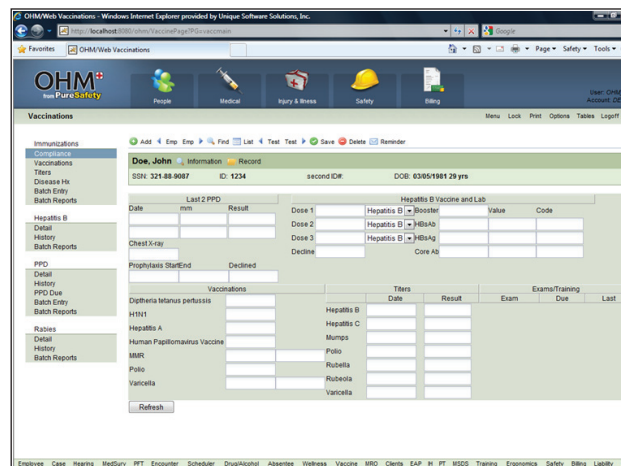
OHM/Web Vaccinations - Windows Internet Explorer provided by Unique Software Solutions, Inc.

http://localhost:8080/ohm/VaccinePage?PG=vaccmain

Google

Favorites

OHM/Web Vaccinations

Page ▾ Safety ▾ Tools ▾

OHM from PureSafety

People

Medical

Injury & Illness

Safety

Billing

User: OHM
Account: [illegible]

Vaccinations

Menu Lock Print Options Tables Logoff

Immunizations
Compliance
Vaccinations
Titers
Disease Hx
Batch Entry
Batch Reports

Hepatitis B
Detail
History
Batch Reports

PPD
Detail
History
PPD Due
Batch Entry
Batch Reports

Rabies
Detail
History
Batch Reports

Add Emp Emp Find List Test Test Save Delete Reminder

Doe, John Information Record

SSN: 321-88-9087 ID: 1234 second ID#: DOB: 03/05/1981 29 yrs

Last 2 PPD

Date mm Result

Chest X-ray

Prophylaxis Start End Declined

Hepatitis B Vaccine and Lab

Dose 1 Hepatitis B Booster Value Code

Dose 2 Hepatitis B HBsAb

Dose 3 Hepatitis B HBsAg

Decline Core Ab

Vaccinations

Diptheria tetanus pertussis

H1N1

Hepatitis A

Human Papillomavirus Vaccine

MMR

Polio

Varicella

Titers

Date Result

Hepatitis B

Hepatitis C

Mumps

Polio

Rubella

Rubeola

Varicella

Exams/Training

Exam Due Last

Refresh

Employee Case Hearing MedSurv PFT Encounter Scheduler Drug/Alcohol Absentee Wellness Vaccine MRO Clients EAP IH PT MSDS Training Ergonomics Safety Billing Liability